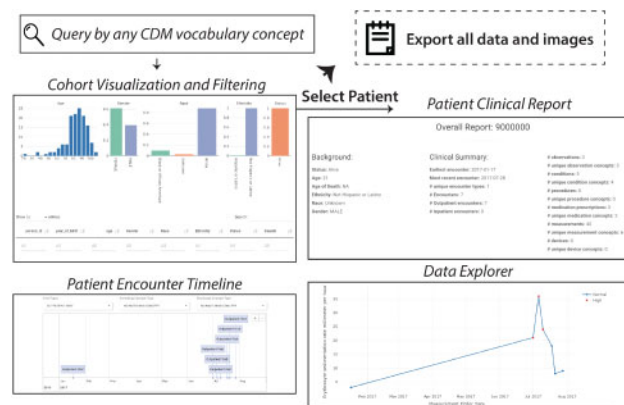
Query by any CDM vocabulary concept

Export all data and images

Cohort Visualization and Filtering

Select Patient

Patient Clinical Report

Overall Report: 9000000

Background:

Clinical Summary:

Patient Encounter Timeline

Data Explorer

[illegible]